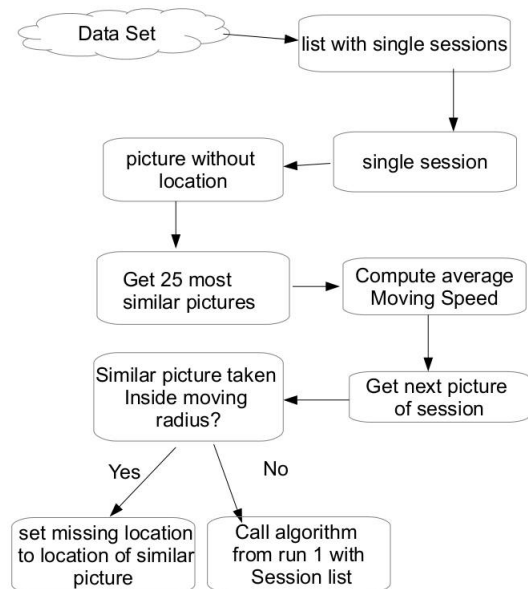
Data Set

list with single sessions

single session

picture without location

Get 25 most similar pictures

Compute average Moving Speed

Get next picture of session

Similar picture taken Inside moving radius?

Yes

No

set missing location to location of similar picture

Call algorithm from run 1 with Session list